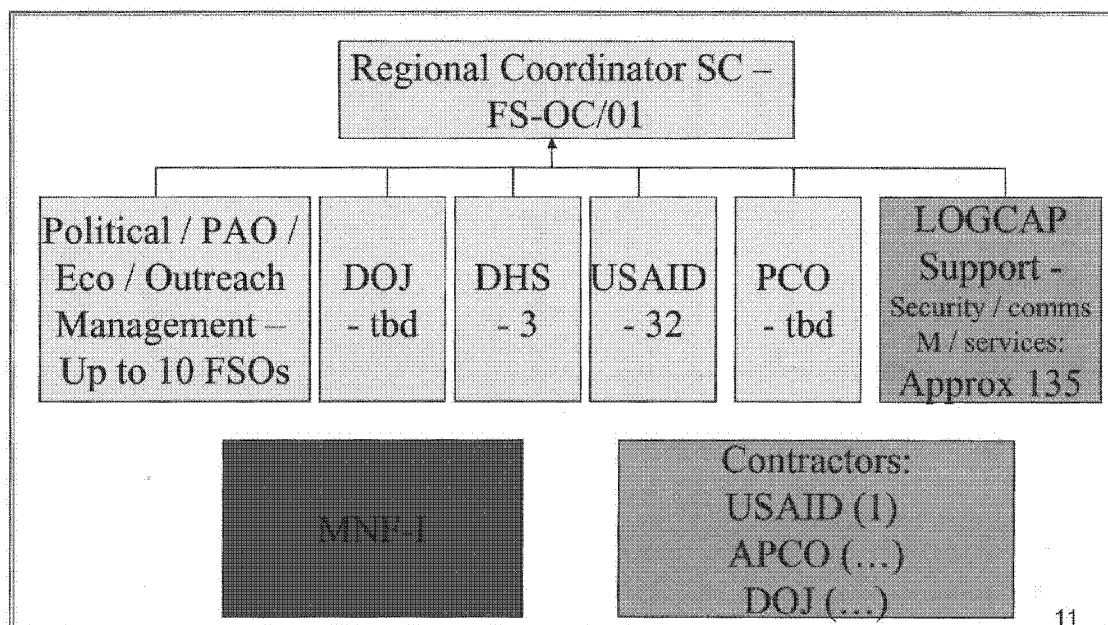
Regional Coordinator SC – FS-OC/01

Political / PAO / Eco / Outreach Management – Up to 10 FSOs

DOJ - tbd

DHS - 3

USAID - 32

PCO - tbd

LOGCAP Support - Security / comms M / services: Approx 135

MNF-I

Contractors: USAID (1) APCO (…) DOJ (…)

11